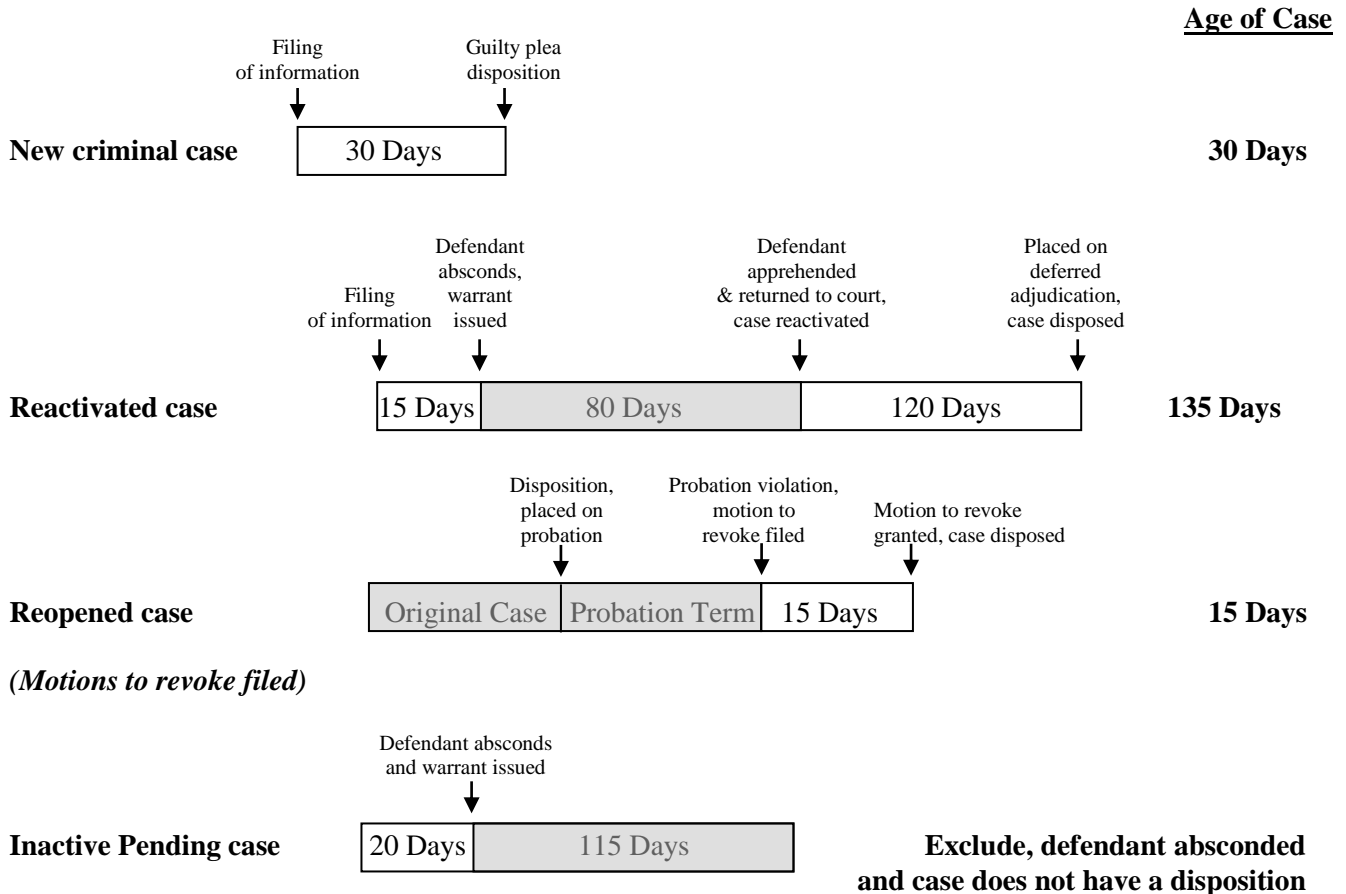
Age of Case

Filing of information

Guilty plea disposition

New criminal case

30 Days

30 Days

Filing of information

Defendant absconds, warrant issued

Defendant apprehended & returned to court, case reactivated

Placed on deferred adjudication, case disposed

Reactivated case

15 Days

80 Days

120 Days

135 Days

Disposition, placed on probation

Probation violation, motion to revoke filed

Motion to revoke granted, case disposed

Reopened case

Original Case

Probation Term

15 Days

15 Days

(Motions to revoke filed)

Defendant absconds and warrant issued

Inactive Pending case

20 Days

115 Days

Exclude, defendant absconded and case does not have a disposition